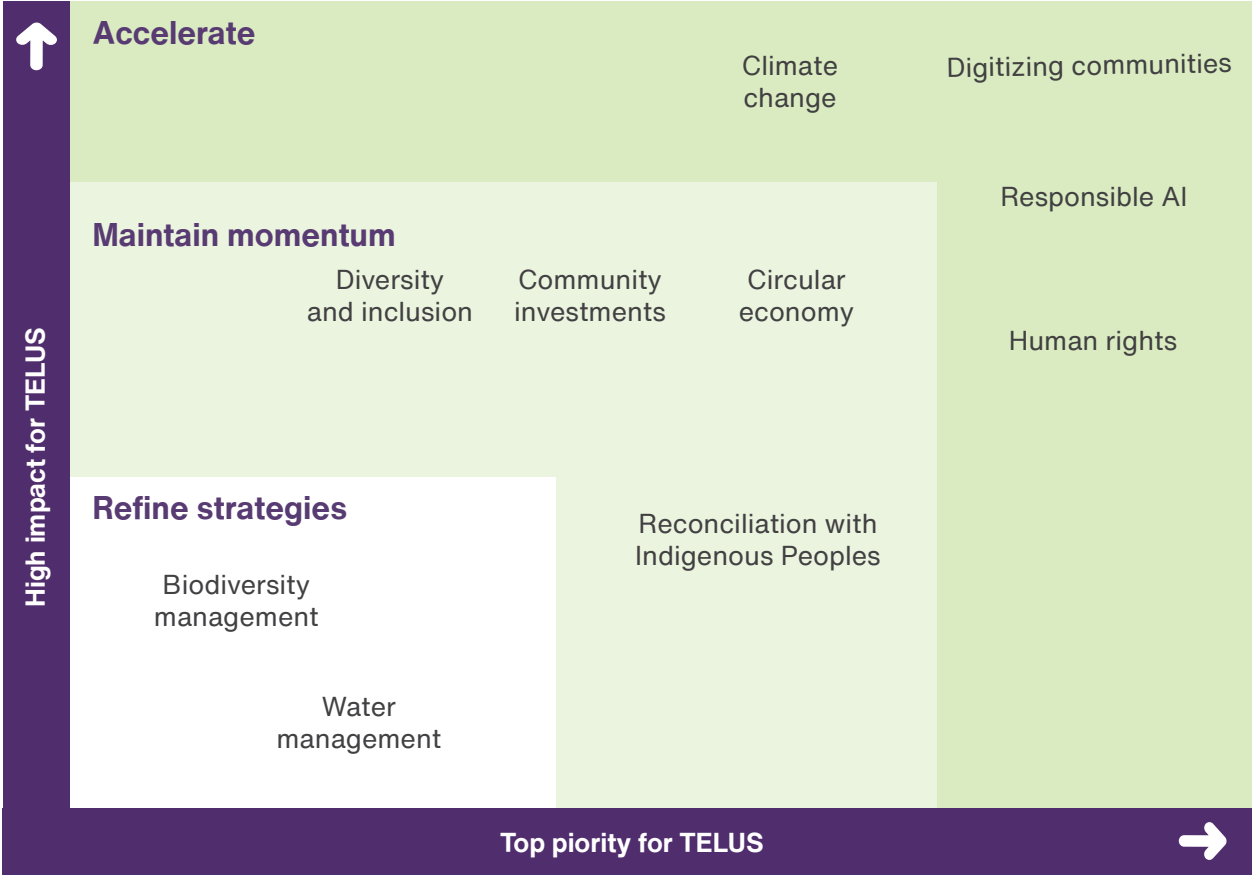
Accelerate

Climate change

Digitizing communities

Responsible AI

Maintain momentum

Diversity and inclusion

Community investments

Circular economy

Human rights

Refine strategies

Reconciliation with Indigenous Peoples

Biodiversity management

Water management

High impact for TELUS

Top piority for TELUS